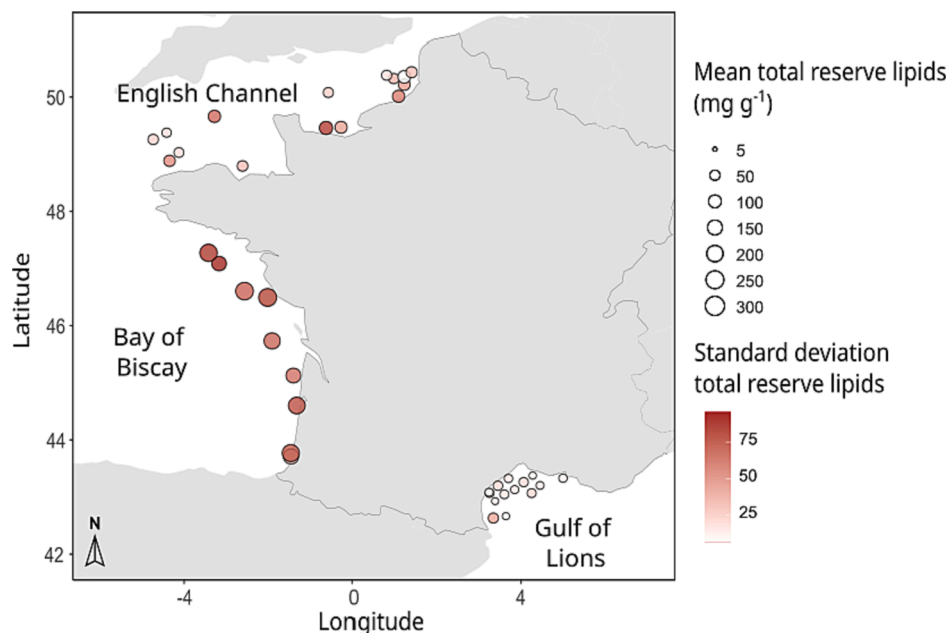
English Channel

Bay of Biscay

Gulf of Lions

N

Latitude

50

48

46

44

42

-4

0

4

Longitude

Mean total reserve lipids (mg g$^{-1}$)

5

50

100

150

200

250

300

Standard deviation total reserve lipids

75

50

25